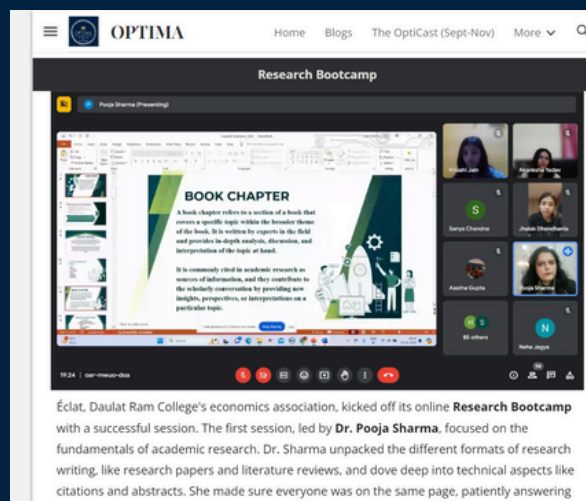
OPTIMA

Home Blogs The OptiCast (Sept-Nov) More

Research Bootcamp

Pooja Sharma (Presenting)

BOOK CHAPTER

A book chapter refers to a section of a book that covers a specific topic within the broader theme of the book. It is written by experts in the field and provides in-depth analysis, discussion, and interpretation of the topic at hand.

It is commonly cited in academic research as sources of information, and they contribute to the scholarly conversation by providing new insights, perspectives, or interpretations on a particular topic.

Khushi Jain
Akanksha Yadav
S
Sanya Chandna
Jhalak Dhandharia
Aastha Gupta
Pooja Sharma
H S
85 others
N
Neha Jagya

19:24 | oar-mwuo-dos

Éclat, Daulat Ram College's economics association, kicked off its online **Research Bootcamp** with a successful session. The first session, led by **Dr. Pooja Sharma**, focused on the fundamentals of academic research. Dr. Sharma unpacked the different formats of research writing, like research papers and literature reviews, and dove deep into technical aspects like citations and abstracts. She made sure everyone was on the same page, patiently answering